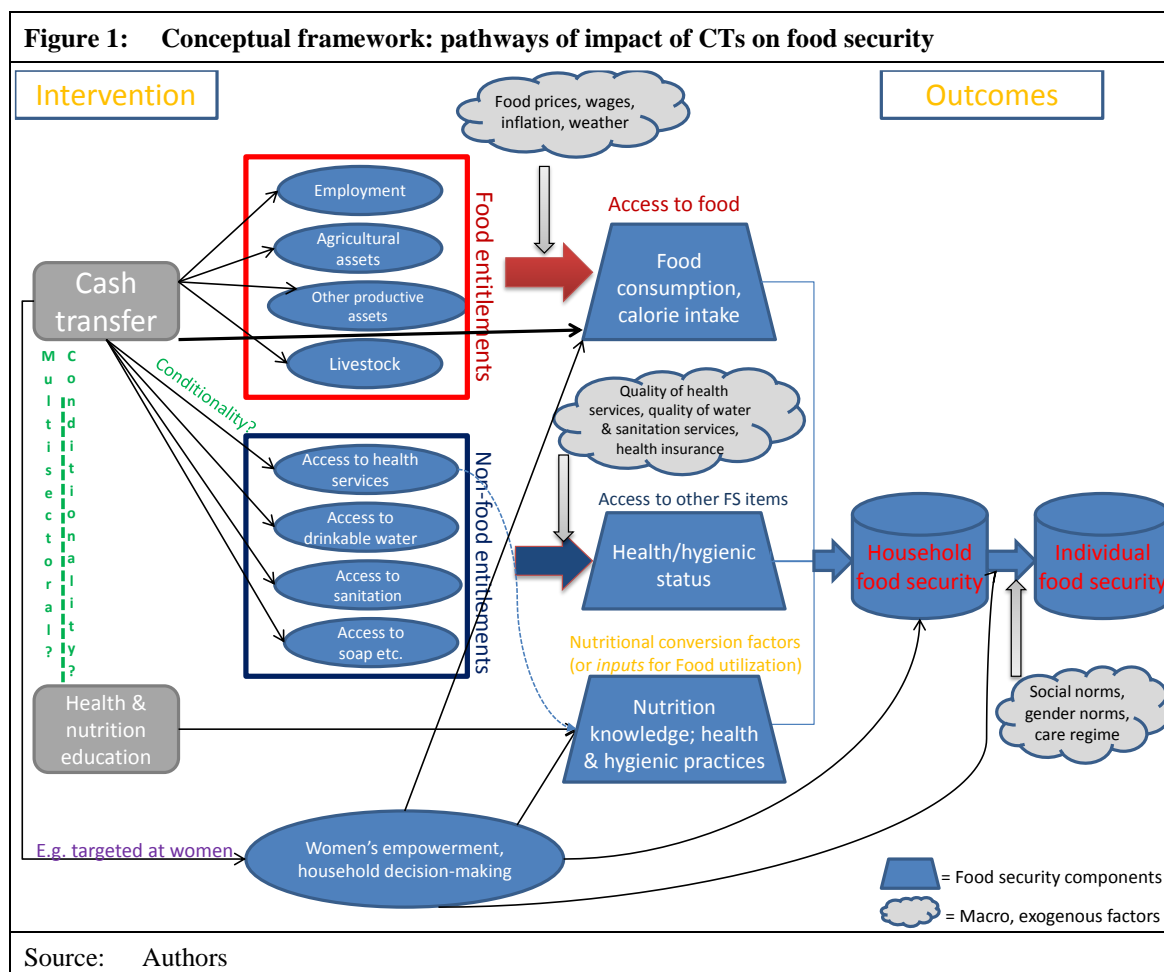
**Figure 1: Conceptual framework: pathways of impact of CTs on food security**

Intervention

Outcomes

Food prices, wages, inflation, weather

Employment

Agricultural assets

Other productive assets

Livestock

Food entitlements

Access to food

Food consumption, calorie intake

Cash transfer

Multisectoral?

Conditionality?

Conditionality?

Quality of health services, quality of water & sanitation services, health insurance

Access to health services

Access to drinkable water

Access to sanitation

Access to soap etc.

Non-food entitlements

Access to other FS items

Health/hygienic status

Household food security

Individual food security

Nutritional conversion factors (or *inputs* for Food utilization)

Health & nutrition education

Nutrition knowledge; health & hygienic practices

Social norms, gender norms, care regime

E.g. targeted at women

Women's empowerment, household decision-making

= Food security components

= Macro, exogenous factors

Source: Authors